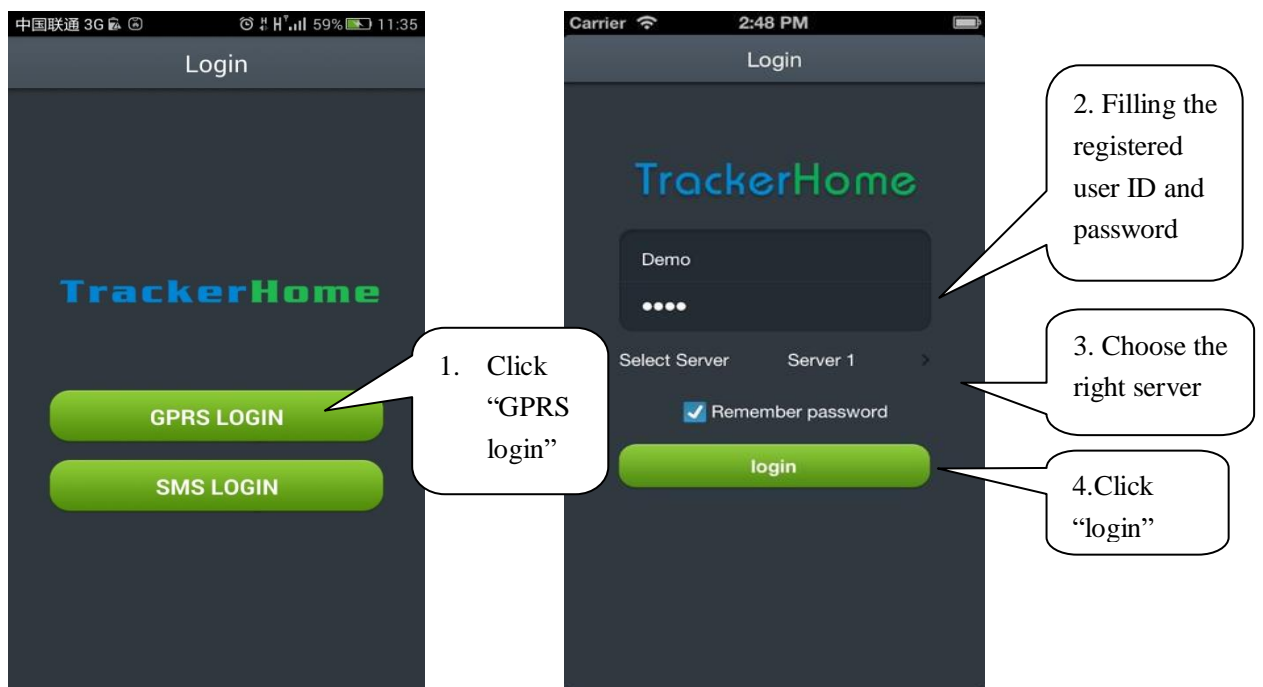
中国联通 3G 59% 11:35

Login

TrackerHome

GPRS LOGIN

SMS LOGIN

1. Click "GPRS login"

Carrier 2:48 PM

Login

TrackerHome

Demo

••••

Select Server Server 1 >

Remember password

login

2. Filling the registered user ID and password

3. Choose the right server

4.Click "login"